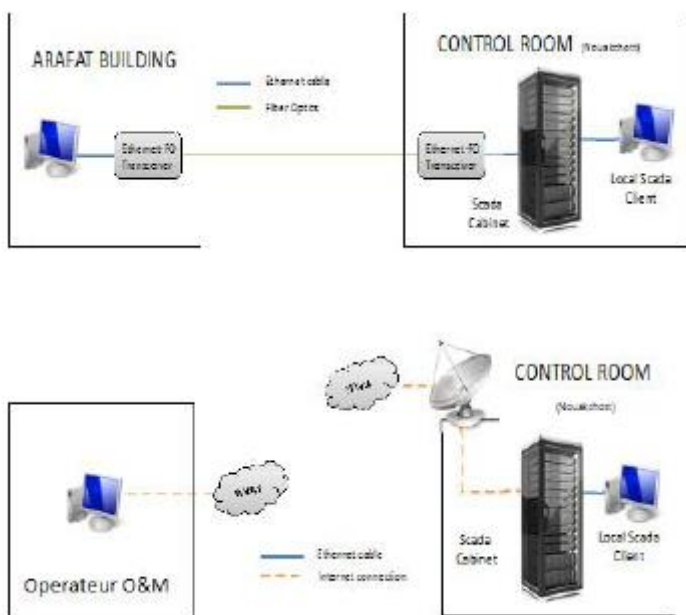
ARAFAT BUILDING

Ethernet cable

Fiber Optics

Ethernet-FO Transceiver

CONTROL ROOM (Nouakchott)

Ethernet-FO Transceiver

Scada Cabinet

Local Scada Client

WAN

CONTROL ROOM

(Nouakchott)

WAN

Operateur O&M

Ethernet cable

Internet connexion

Scada Cabinet

Local Scada Client